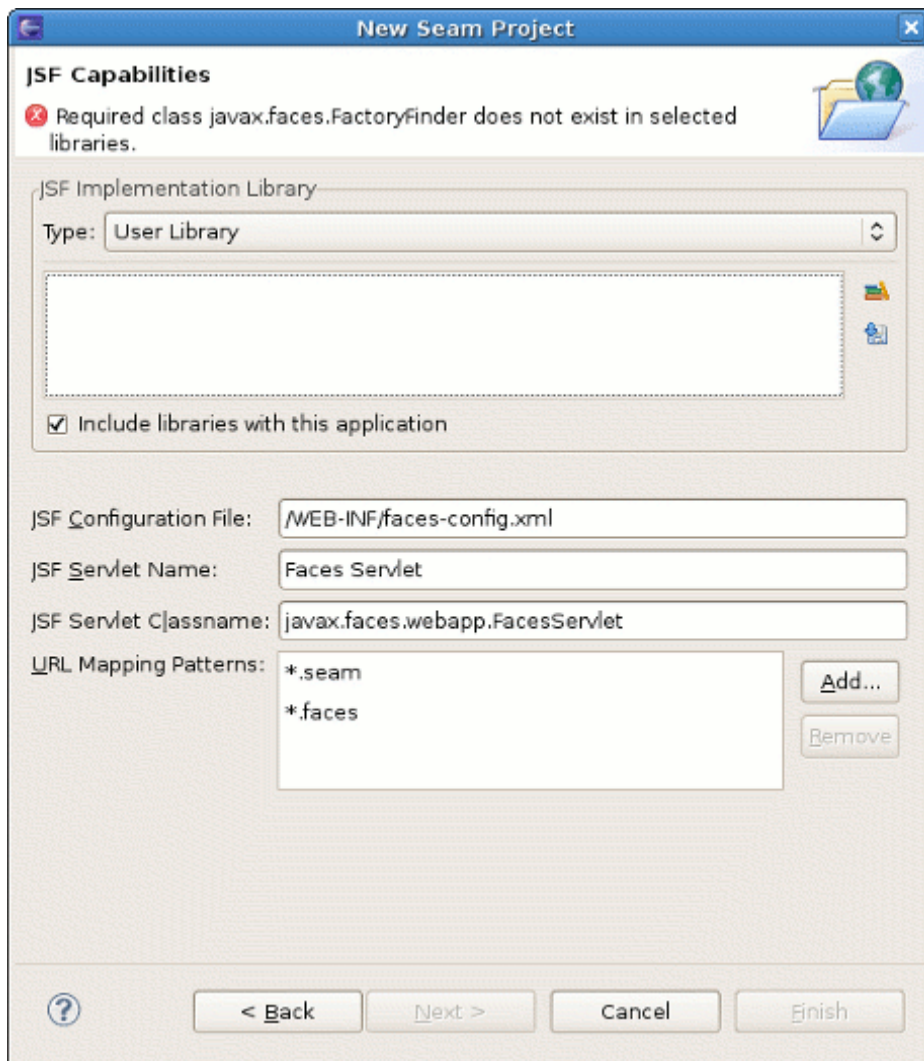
New Seam Project

JSF Capabilities

Required class javax.faces.FactoryFinder does not exist in selected libraries.

JSF Implementation Library

Type: User Library

Include libraries with this application

JSF Configuration File: /WEB-INF/faces-config.xml

JSF Servlet Name: Faces Servlet

JSF Servlet Classname: javax.faces.webapp.FacesServlet

URL Mapping Patterns: *.seam

*.faces

Add...

Remove

?

< Back

Next >

Cancel

Finish